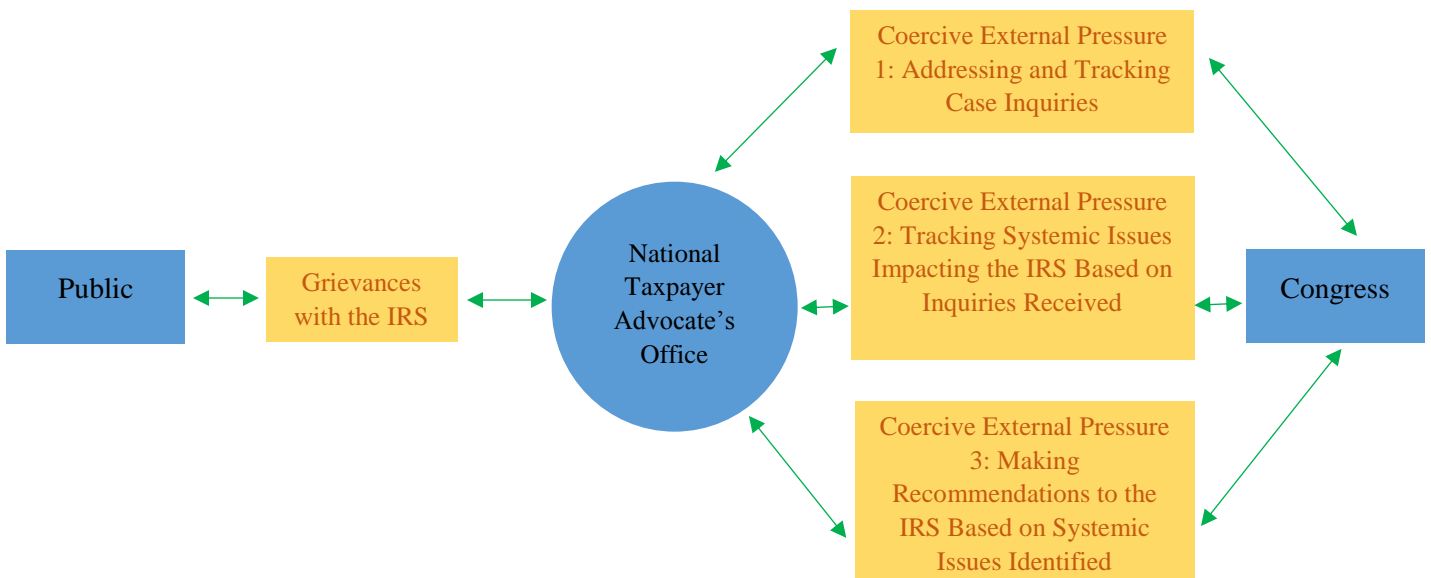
Public

Grievances with the IRS

National Taxpayer Advocate's Office

Coercive External Pressure 1: Addressing and Tracking Case Inquiries

Coercive External Pressure 2: Tracking Systemic Issues Impacting the IRS Based on Inquiries Received

Coercive External Pressure 3: Making Recommendations to the IRS Based on Systemic Issues Identified

Congress